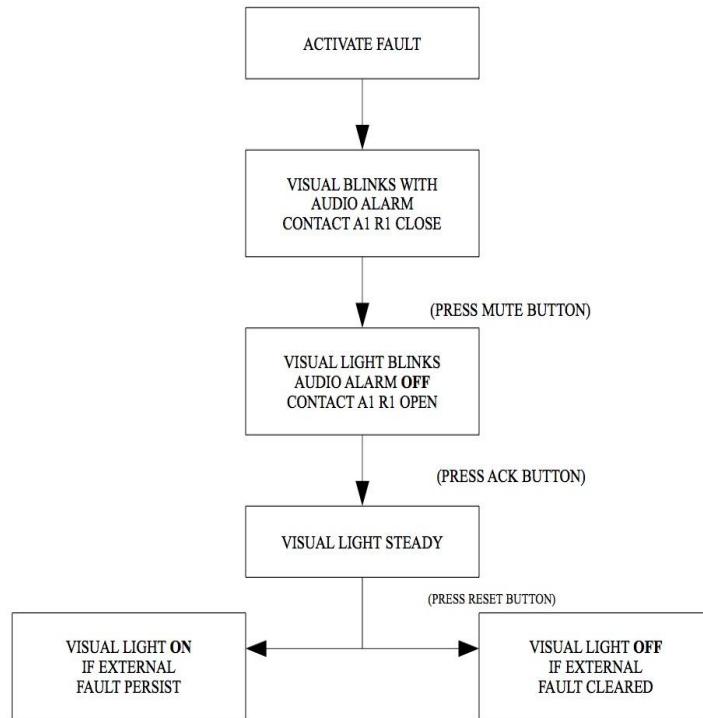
ACTIVATE FAULT

VISUAL BLINKS WITH
AUDIO ALARM
CONTACT A1 R1 CLOSE

(PRESS MUTE BUTTON)

VISUAL LIGHT BLINKS
AUDIO ALARM **OFF**
CONTACT A1 R1 OPEN

(PRESS ACK BUTTON)

VISUAL LIGHT STEADY

(PRESS RESET BUTTON)

VISUAL LIGHT **ON**
IF EXTERNAL
FAULT PERSIST

VISUAL LIGHT **OFF**
IF EXTERNAL
FAULT CLEARED